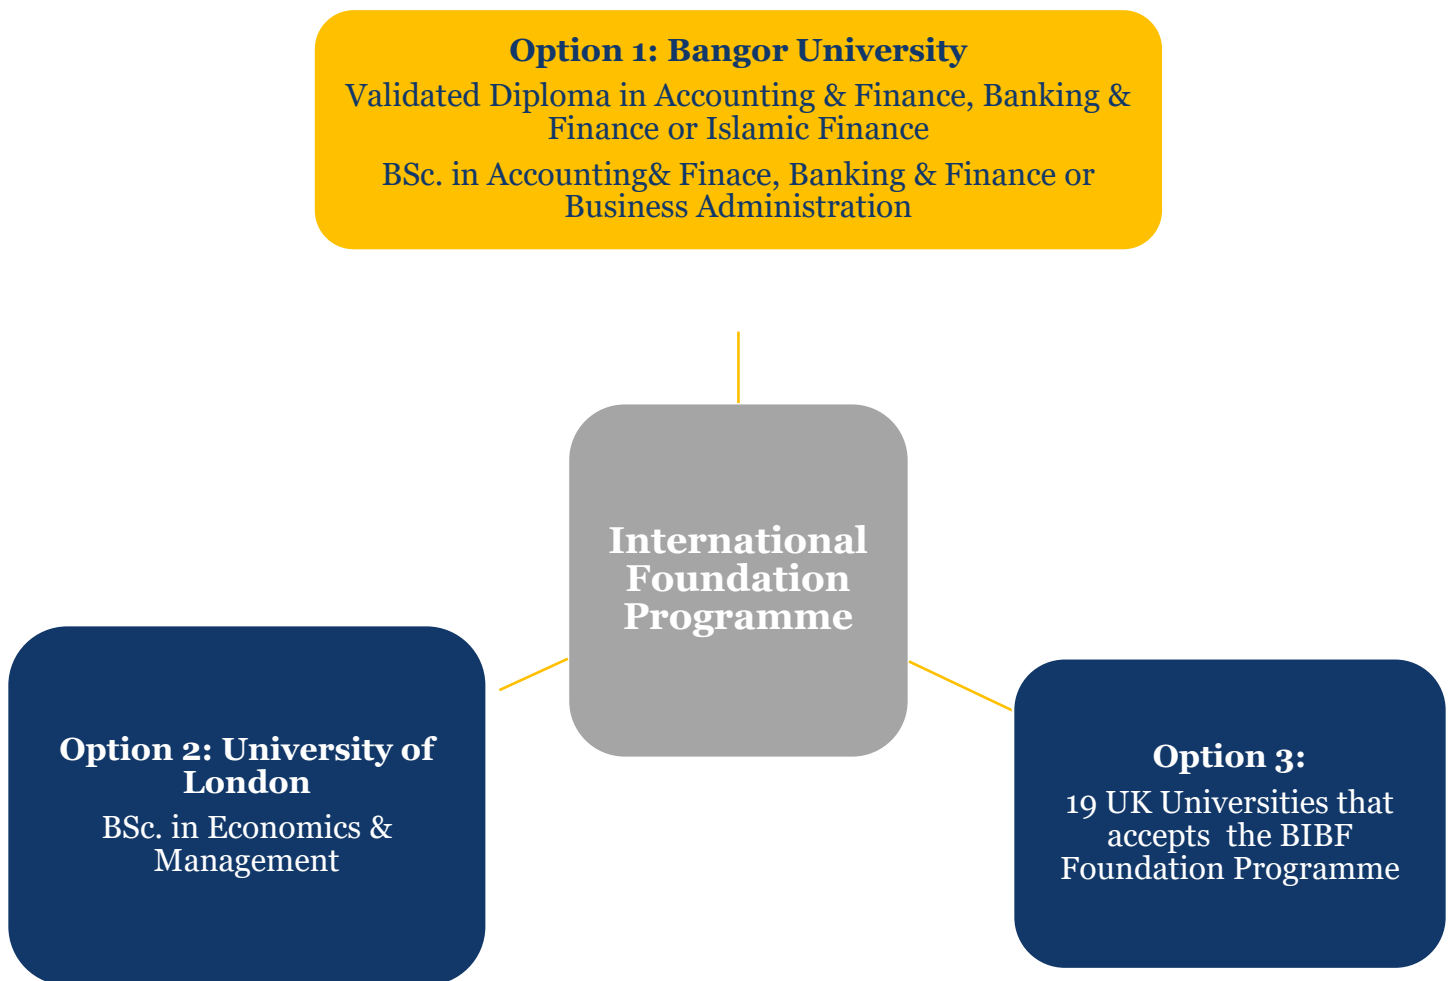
Option 1: Bangor University

Validated Diploma in Accounting & Finance, Banking & Finance or Islamic Finance

BSc. in Accounting& Finace, Banking & Finance or Business Administration

International Foundation Programme

Option 2: University of London

BSc. in Economics & Management

Option 3:

19 UK Universities that accepts the BIBF Foundation Programme